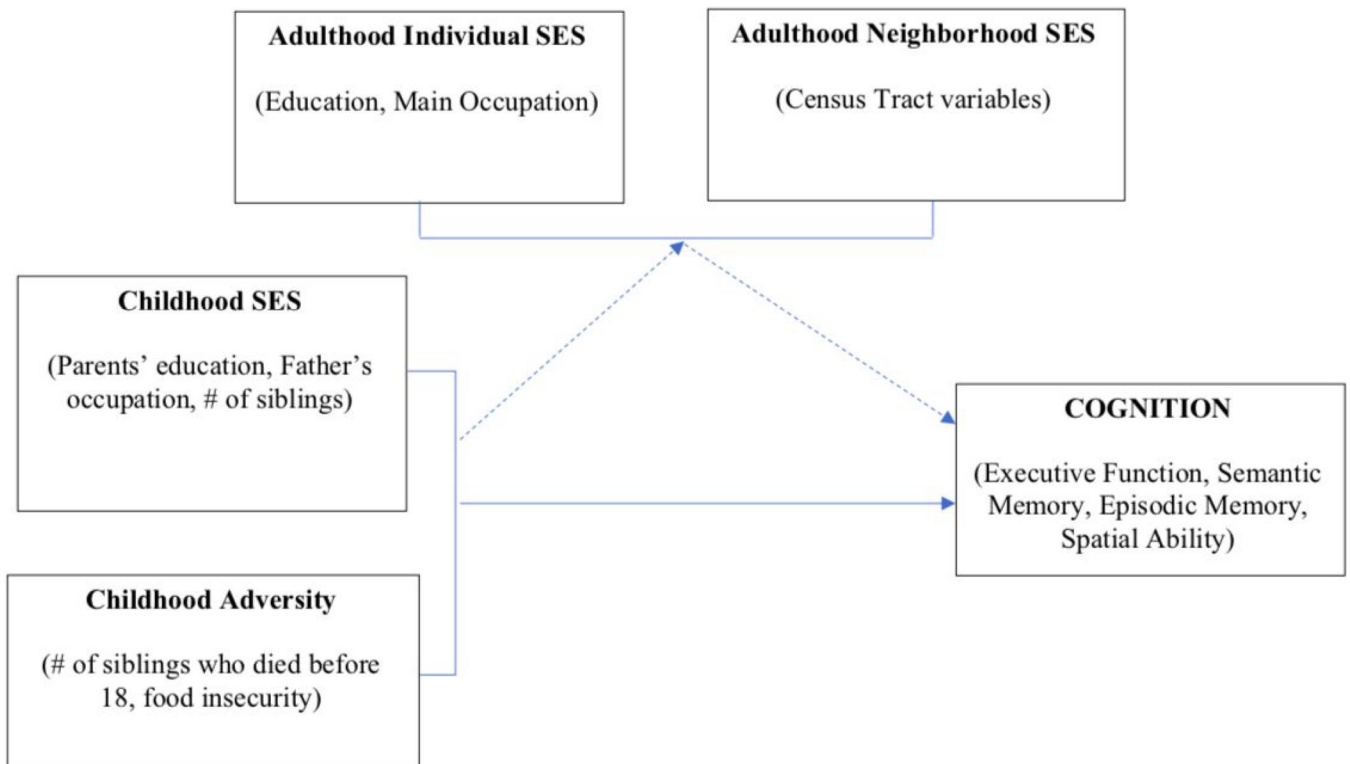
Adulthood Individual SES

(Education, Main Occupation)

Adulthood Neighborhood SES

(Census Tract variables)

Childhood SES

(Parents' education, Father's occupation, # of siblings)

COGNITION

(Executive Function, Semantic Memory, Episodic Memory, Spatial Ability)

Childhood Adversity

(# of siblings who died before 18, food insecurity)